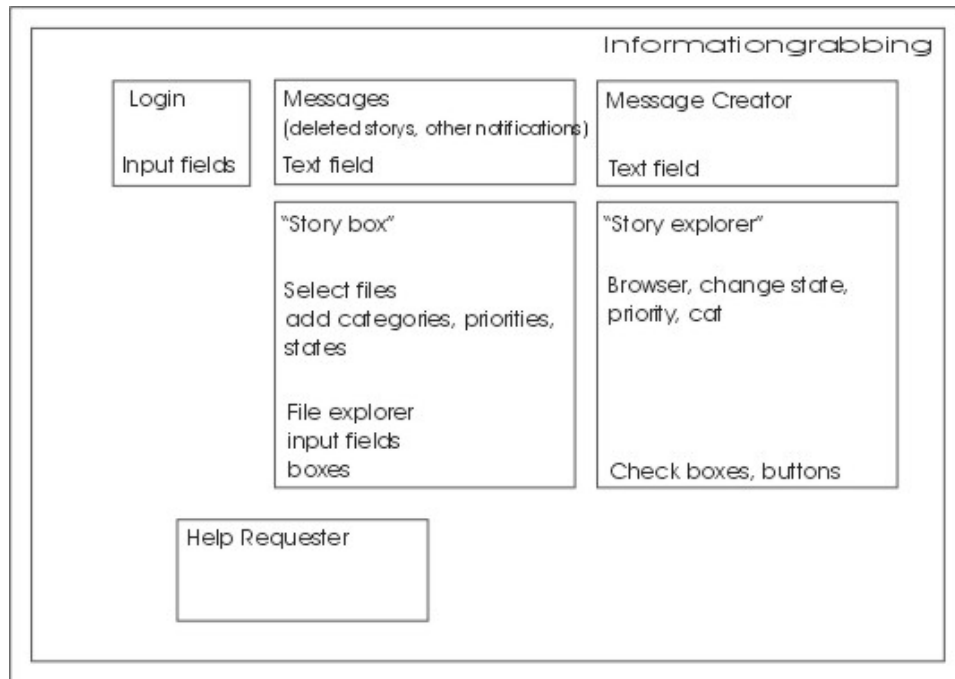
Informationgrabbing

Login

Input fields

Messages
(deleted storys, other notifications)

Text field

Message Creator

Text field

"Story box"

Select files
add categories, priorities, states

File explorer
input fields
boxes

"Story explorer"

Browser, change state, priority, cat

Check boxes, buttons

Help Requester